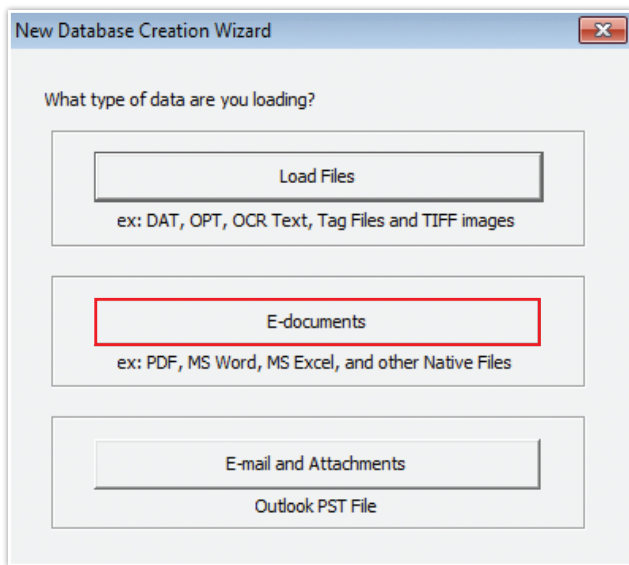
New Database Creation Wizard

What type of data are you loading?

Load Files

ex: DAT, OPT, OCR Text, Tag Files and TIFF images

E-documents

ex: PDF, MS Word, MS Excel, and other Native Files

E-mail and Attachments

Outlook PST File